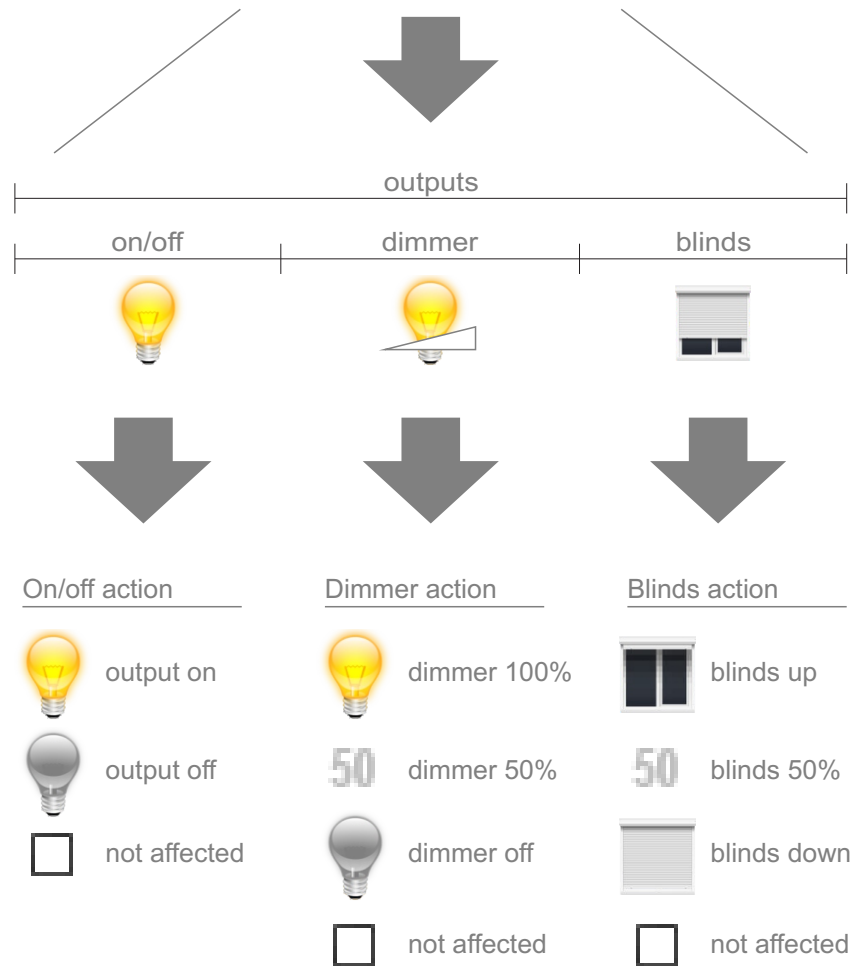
outputs

on/off

dimmer

blinds

On/off action

output on

output off

not affected

Dimmer action

dimmer 100%

50 dimmer 50%

dimmer off

not affected

Blinds action

blinds up

50 blinds 50%

blinds down

not affected